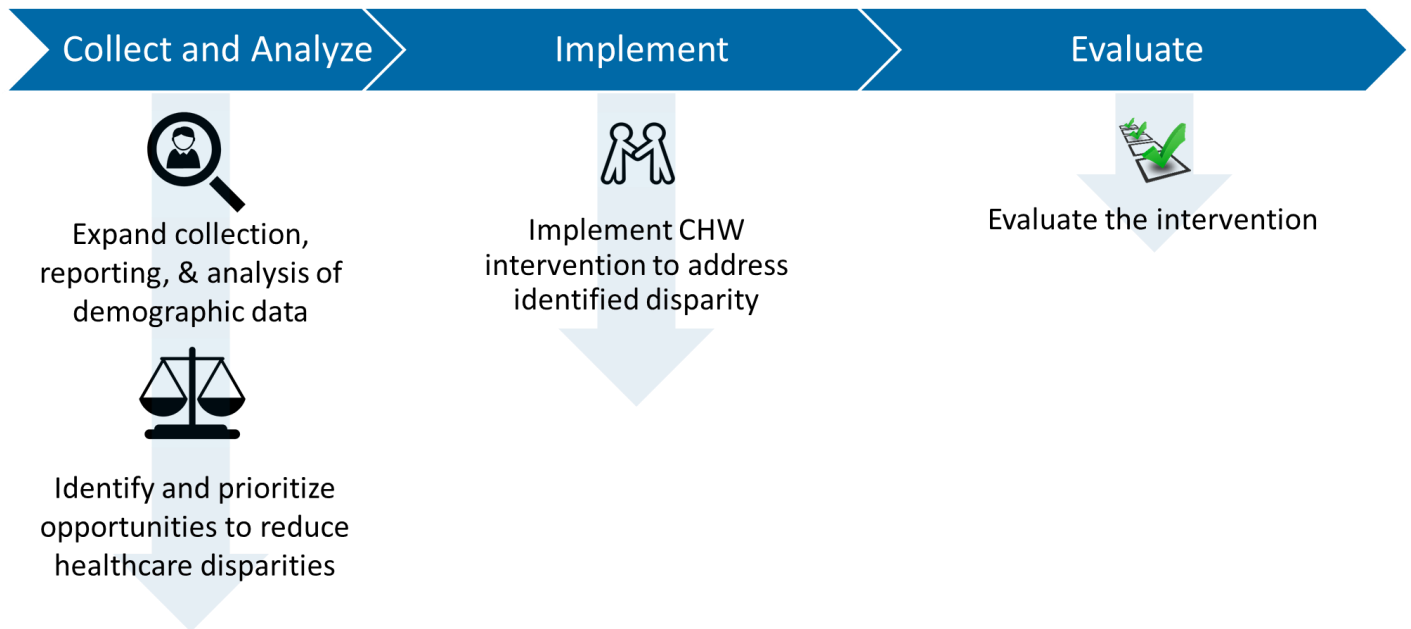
Collect and Analyze

Expand collection, reporting, & analysis of demographic data

Identify and prioritize opportunities to reduce healthcare disparities

Implement

Implement CHW intervention to address identified disparity

Evaluate

Evaluate the intervention